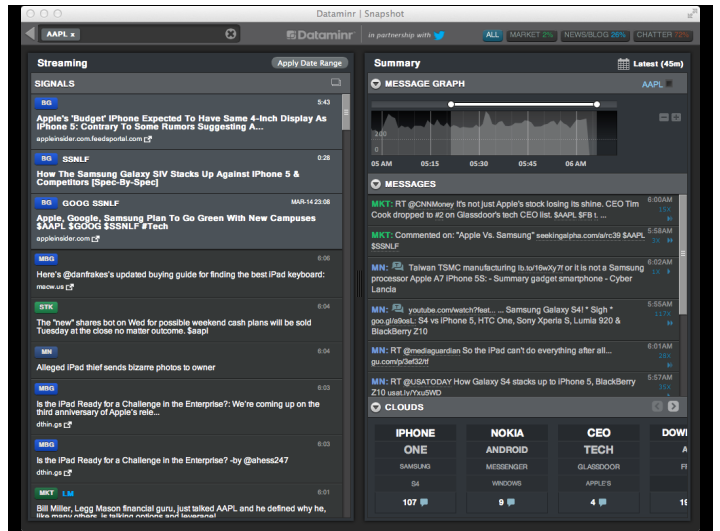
Dataminr | Snapshot

AAPL x

Dataminr in partnership with

ALL MARKET 2% NEWS/BLOG 26% CHATTER 72%

Streaming

Apply Date Range

SIGNALS

BG 5:43
Apple's 'Budget' iPhone Expected To Have Same 4-Inch Display As iPhone 5: Contrary To Some Rumors Suggesting A...
appleinsider.com.feedsportal.com

BG SSNLF 0:28
How The Samsung Galaxy SIV Stacks Up Against iPhone 5 & Competitors [Spec-By-Spec]

BG GOOG SSNLF MAR-14 23:08
Apple, Google, Samsung Plan To Go Green With New Campuses $AAPL $GOOG $SSNLF #Tech
appleinsider.com

MBG 6:06
Here's @danfrakes's updated buying guide for finding the best iPad keyboard:
macw.us

STK 6:04
The "new" shares bot on Wed for possible weekend cash plans will be sold Tuesday at the close no matter outcome. $aapl

MN 6:04
Alleged iPad thief sends bizarre photos to owner

MBG 6:03
Is the iPad Ready for a Challenge in the Enterprise?: We're coming up on the third anniversary of Apple's rele...
dthin.gs

MBG 6:03
Is the iPad Ready for a Challenge in the Enterprise? -by @ahess247
dthin.gs

MKT LM 6:01
Bill Miller, Legg Mason financial guru, just talked AAPL and he defined why he, like many others, is talking options and leverage!

Summary

Latest (45m)

MESSAGE GRAPH

AAPL

05 AM 05:15 05:30 05:45 06 AM

MESSAGES

MKT: RT @CNNMoney It's not just Apple's stock losing its shine. CEO Tim Cook dropped to #2 on Glassdoor's tech CEO list. $AAPL $FB t... 6:00AM 15X

MKT: Commented on: "Apple Vs. Samsung" seekingalpha.com/a/rc39 $AAPL $SSNLF 5:58AM 3X

MN: Taiwan TSMC manufacturing ib.to/16wXy7f or it is not a Samsung processor Apple A7 iPhone 5S: - Summary gadget smartphone - Cyber Lancia 6:02AM 1X

MN: youtube.com/watch?feat... ... Samsung Galaxy S4! * Sigh * goo.gl/9oeL: S4 vs iPhone 5, HTC One, Sony Xperia S, Lumia 920 & BlackBerry Z10 5:55AM 117X

MN: RT @mediaguardian So the iPad can't do everything after all... gu.com/p/3ef32/tf 6:01AM 2X

MN: RT @USATODAY How Galaxy S4 stacks up to iPhone 5, BlackBerry Z10 usat.ly/Yxu5WD 5:57AM 15X

CLOUDS

| IPHONE | NOKIA | CEO | DOW |
|---|---|---|---|
| ONE | ANDROID | TECH | |
| SAMSUNG | MESSENGER | GLASSDOOR | |
| S4 | WINDOWS | APPLE'S | |
| 107 | 1 | 4 | 1 |